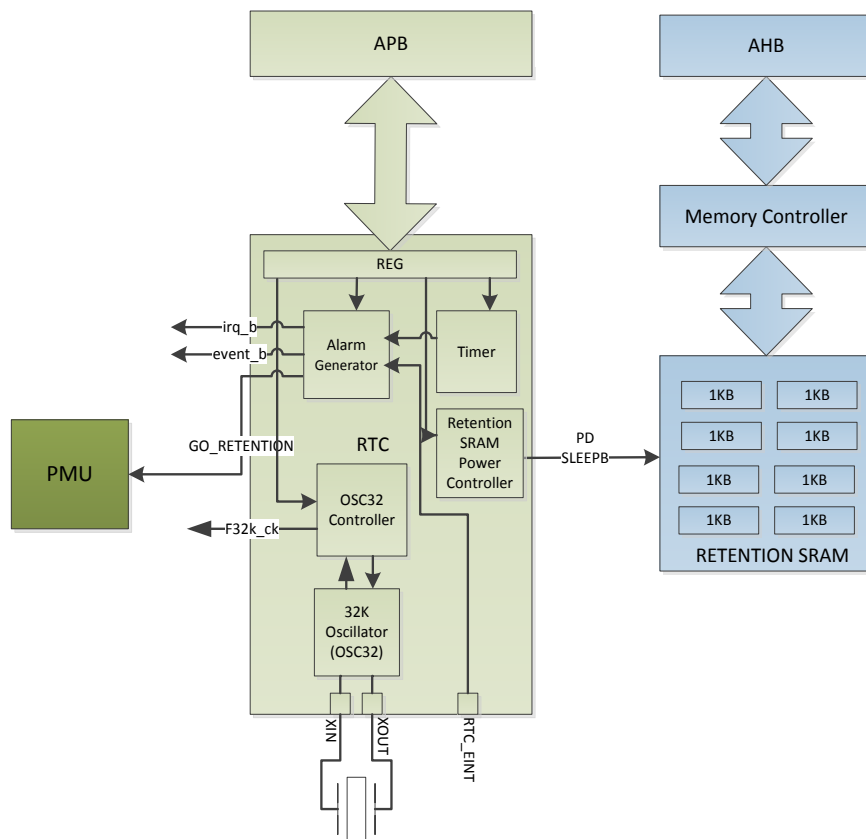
APB

AHB

Memory Controller

REG

irq_b

event_b

Alarm Generator

Timer

Retention SRAM Power Controller

PD

SLEEPB

RTC

GO_RETENTION

PMU

OSC32 Controller

F32k_ck

32K Oscillator (OSC32)

XIN

XOUT

RTC_EINT

1KB

1KB

1KB

1KB

1KB

1KB

1KB

1KB

RETENTION SRAM